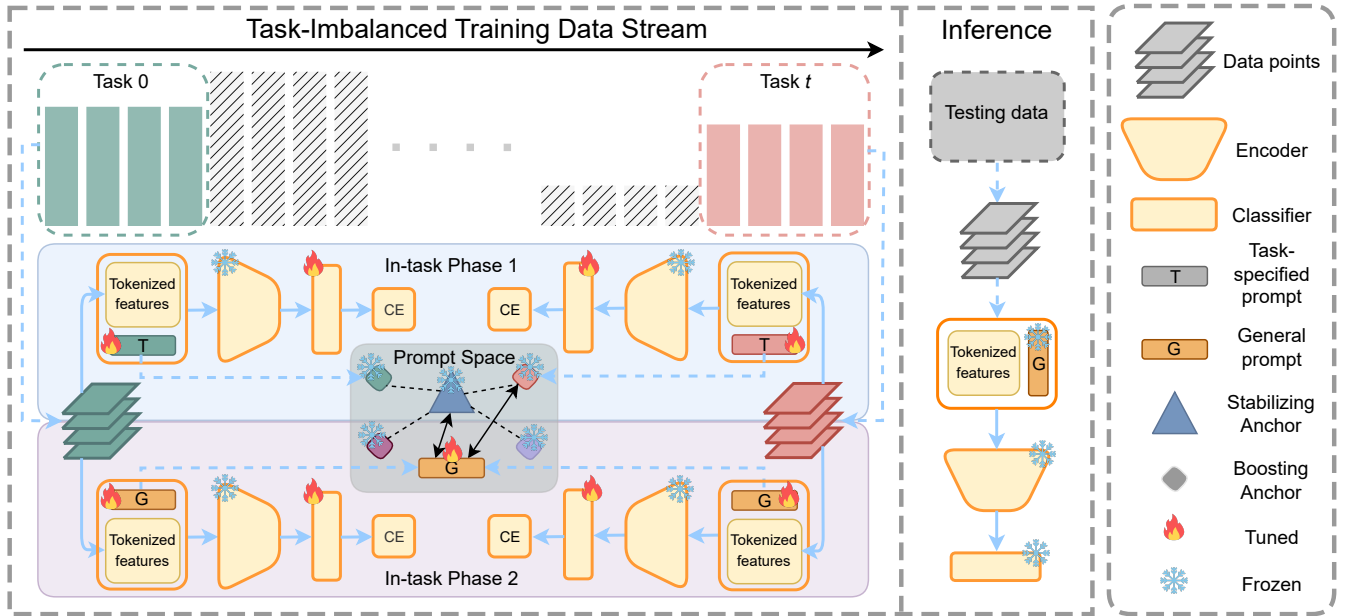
Task-Imbalanced Training Data Stream

Task 0

Task $t$

In-task Phase 1

Tokenized features

T

CE

CE

Tokenized features

T

Prompt Space

G

G

Tokenized features

CE

CE

G

Tokenized features

In-task Phase 2

Inference

Testing data

Tokenized features

G

Data points

Encoder

Classifier

T

Task-specified prompt

G

General prompt

Stabilizing Anchor

Boosting Anchor

Tuned

Frozen